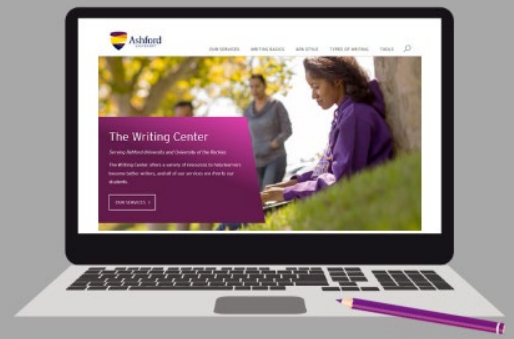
Ashford
UNIVERSITY

OUR SERVICES   WRITING BASICS   APA STYLE   TYPES OF WRITING   TOOLS

The Writing Center

Serving Ashford University and University of the Rockies

The Writing Center offers a variety of resources to help writers become better writers, and all of our services are free to our students.

OUR SERVICES